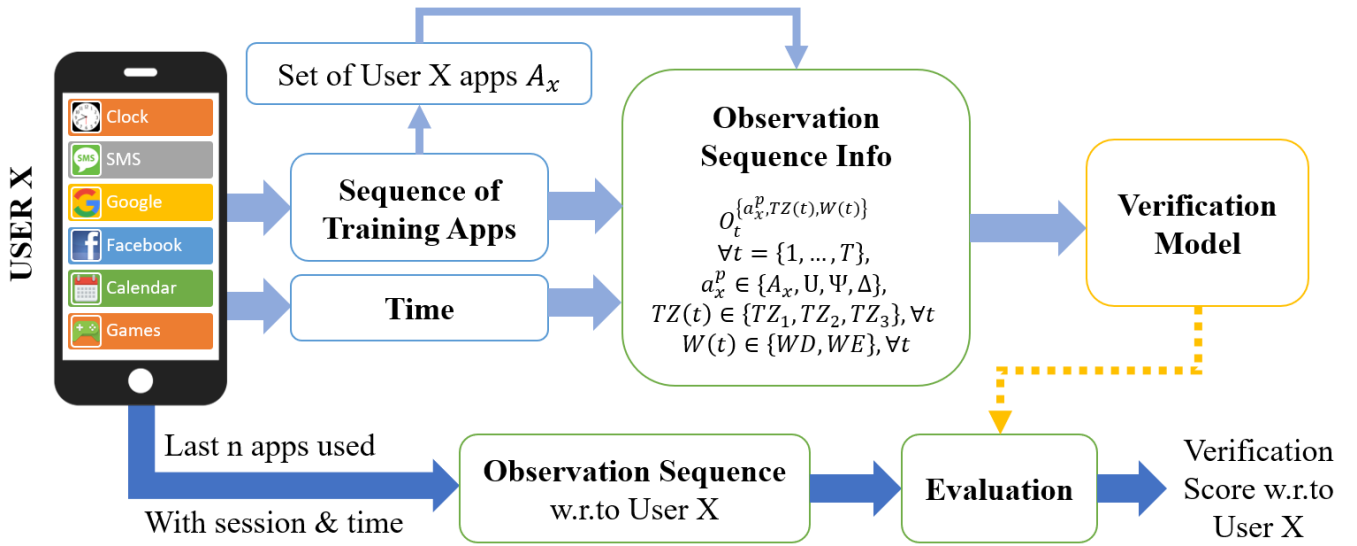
USER X

Clock
SMS
Google
Facebook
Calendar
Games

Set of User X apps $A_x$

Sequence of Training Apps

Time

Observation Sequence Info

$O_t^{\{a_x^p, TZ(t), W(t)\}}$
$\forall t = \{1, \dots, T\}$,
$a_x^p \in \{A_x, \text{U}, \Psi, \Delta\}$,
$TZ(t) \in \{TZ_1, TZ_2, TZ_3\}, \forall t$
$W(t) \in \{WD, WE\}, \forall t$

Verification Model

Last n apps used

With session & time

Observation Sequence w.r.to User X

Evaluation

Verification Score w.r.to User X